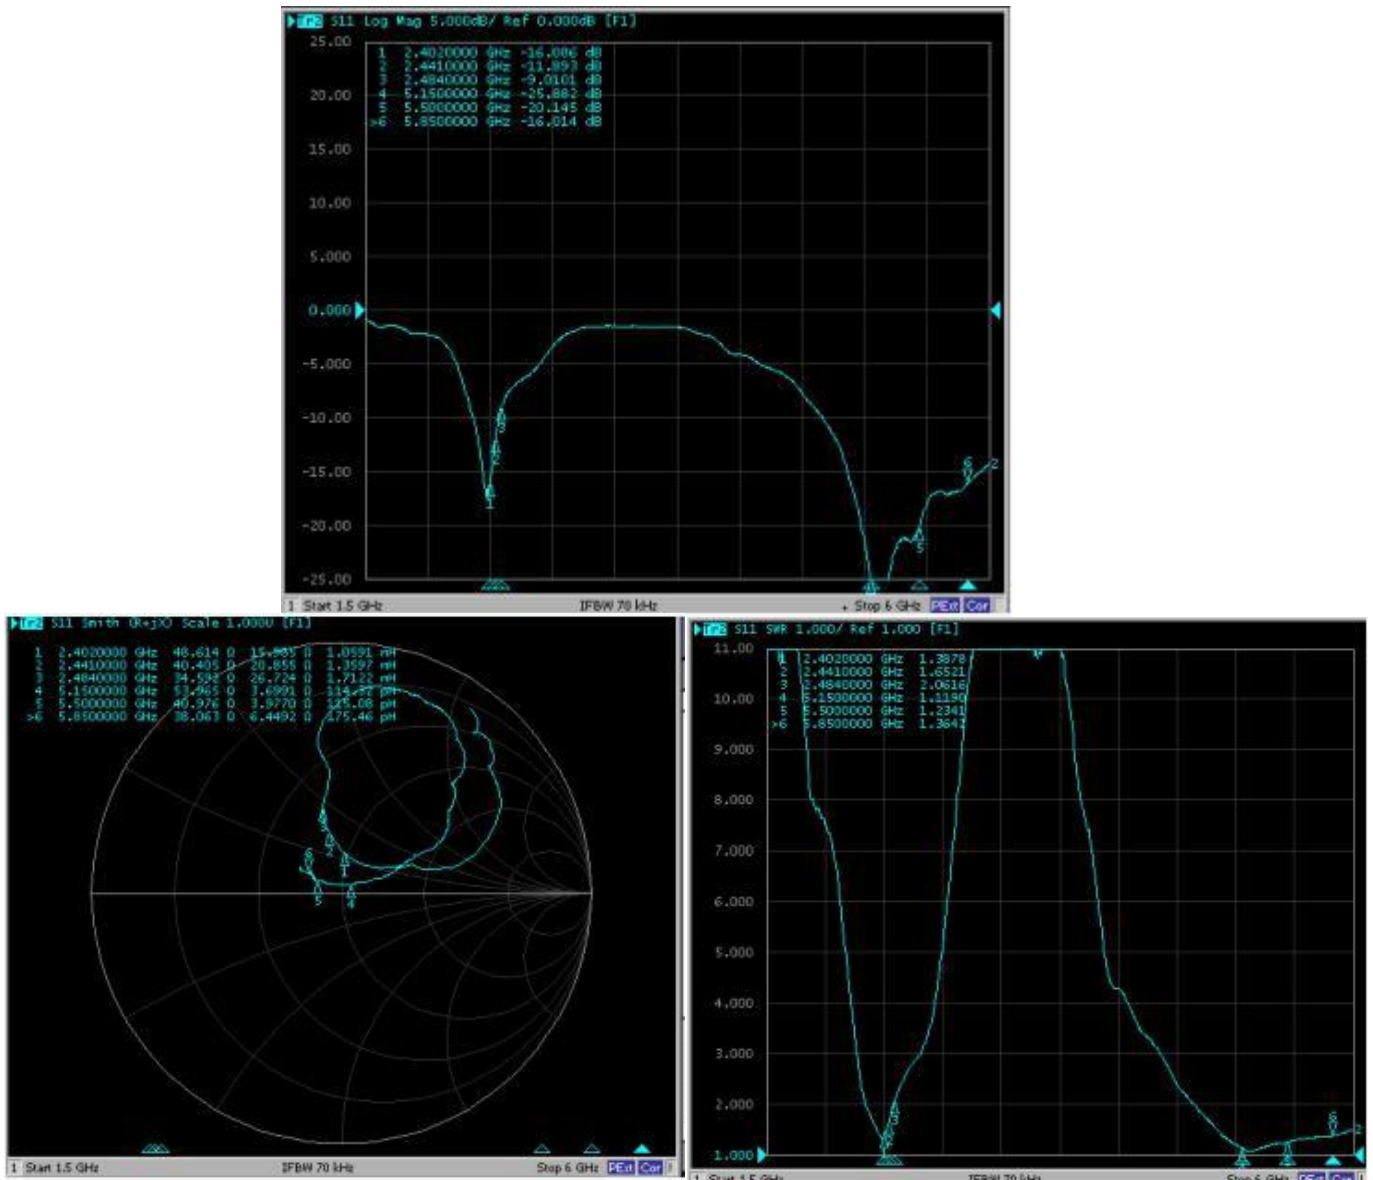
Tr2 S11 Log Mag 5.000dB/ Ref 0.000dB [F1]

1 2.4020000 GHz -16.086 dB
2 2.4410000 GHz -11.893 dB
3 2.4840000 GHz -9.0101 dB
4 5.1500000 GHz -25.882 dB
5 5.5000000 GHz -20.145 dB
>6 5.8500000 GHz -16.014 dB

25.00
20.00
15.00
10.00
5.000
0.000
-5.000
-10.00
-15.00
-20.00
-25.00

1 Start 1.5 GHz IFBW 70 kHz Stop 6 GHz PExt Cor

Tr2 S11 Smith (R+jX) Scale 1.0000 [F1]

1 2.4020000 GHz 48.614 Ω 15.985 Ω 1.0591 nH
2 2.4410000 GHz 40.405 Ω 20.855 Ω 1.3597 nH
3 2.4840000 GHz 34.592 Ω 26.724 Ω 1.7122 nH
4 5.1500000 GHz 53.965 Ω 3.6991 Ω 114.32 pH
5 5.5000000 GHz 40.976 Ω 3.9770 Ω 115.08 pH
>6 5.8500000 GHz 38.063 Ω 6.4492 Ω 175.46 pH

1 Start 1.5 GHz IFBW 70 kHz Stop 6 GHz PExt Cor

Tr2 S11 SWR 1.000/ Ref 1.000 [F1]

1 2.4020000 GHz 1.3878
2 2.4410000 GHz 1.6521
3 2.4840000 GHz 2.0616
4 5.1500000 GHz 1.1190
5 5.5000000 GHz 1.2341
>6 5.8500000 GHz 1.3642

11.00
10.00
9.000
8.000
7.000
6.000
5.000
4.000
3.000
2.000
1.000

1 Start 1.5 GHz IFBW 70 kHz Stop 6 GHz PExt Cor